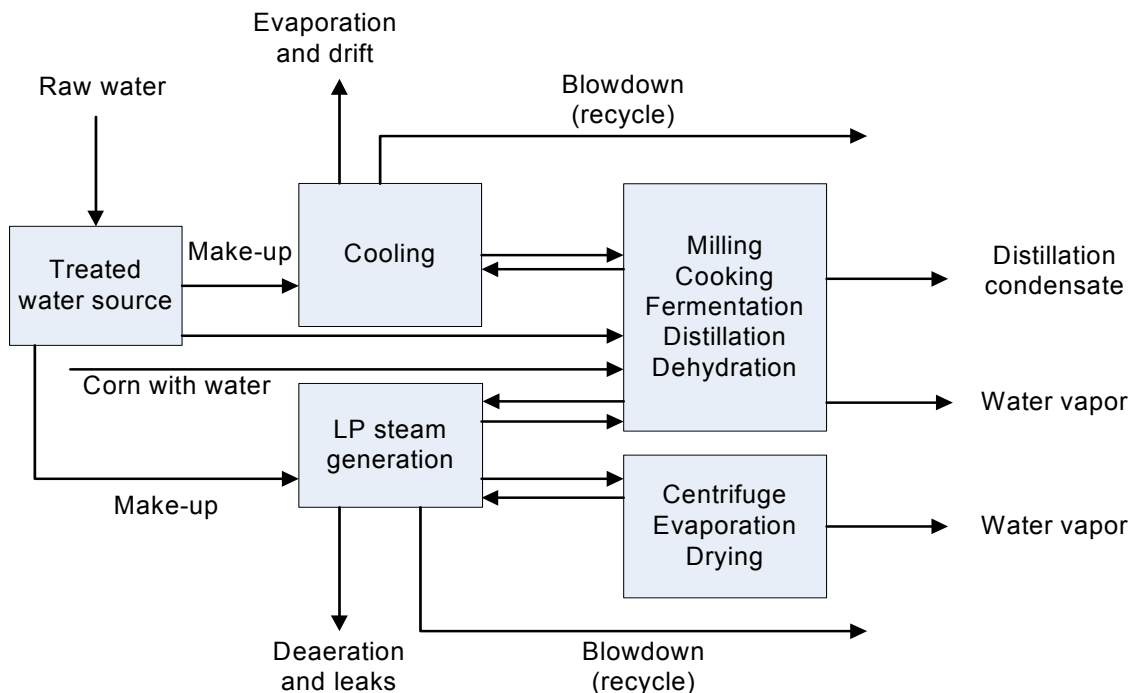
Evaporation and drift

Raw water

Blowdown (recycle)

Make-up

Cooling

Treated water source

Milling
Cooking
Fermentation
Distillation
Dehydration

Distillation condensate

Corn with water

LP steam generation

Water vapor

Make-up

Centrifuge
Evaporation
Drying

Water vapor

Deaeration and leaks

Blowdown (recycle)